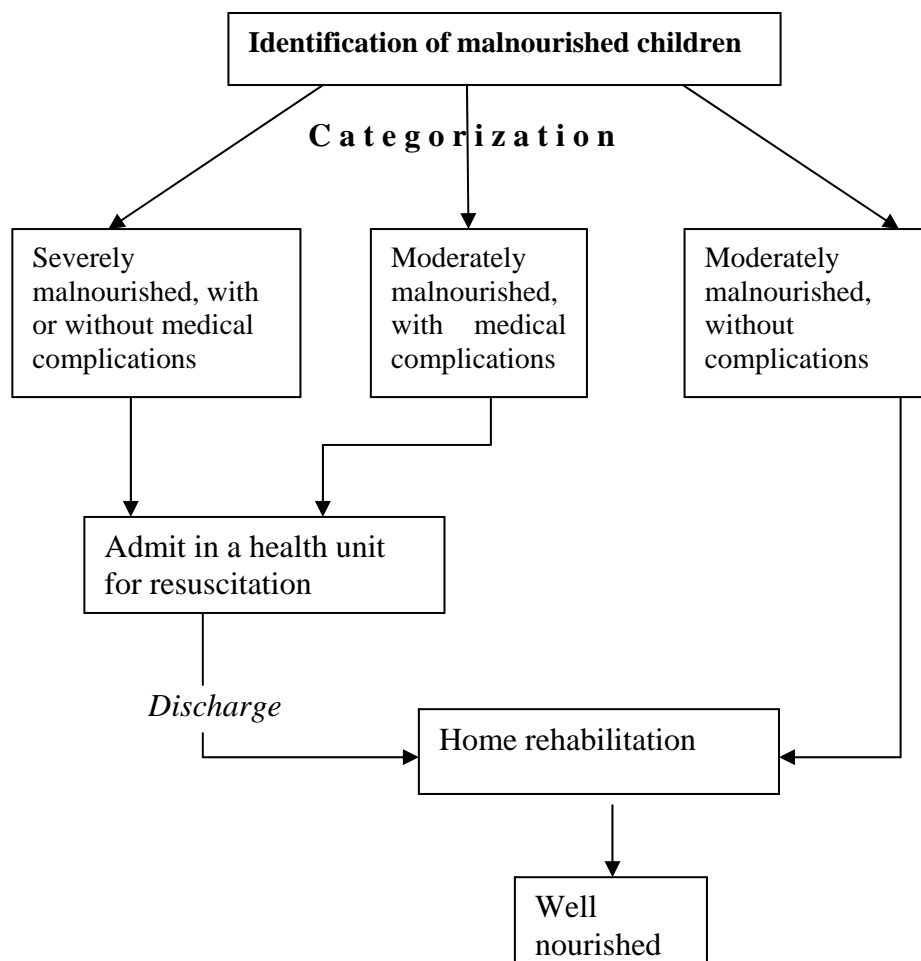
Identification of malnourished children

C a t e g o r i z a t i o n

Severely malnourished, with or without medical complications

Moderately malnourished, with medical complications

Moderately malnourished, without complications

Admit in a health unit for resuscitation

Discharge

Home rehabilitation

Well nourished